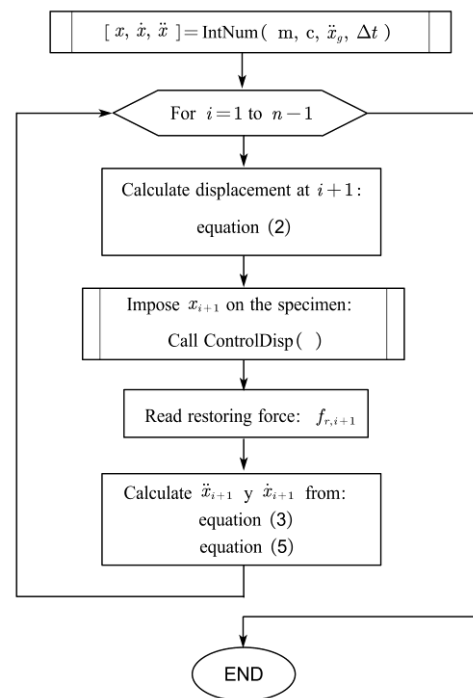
$[\, x,\, \dot{x},\, \ddot{x} \,] = \text{IntNum}(\, \text{m},\, \text{c},\, \ddot{x}_g,\, \Delta t \,)$

For $i=1$ to $n-1$

Calculate displacement at $i+1$:
equation (2)

Impose $x_{i+1}$ on the specimen:
Call ControlDisp( )

Read restoring force: $f_{r,i+1}$

Calculate $\ddot{x}_{i+1}$ y $\dot{x}_{i+1}$ from:
equation (3)
equation (5)

END